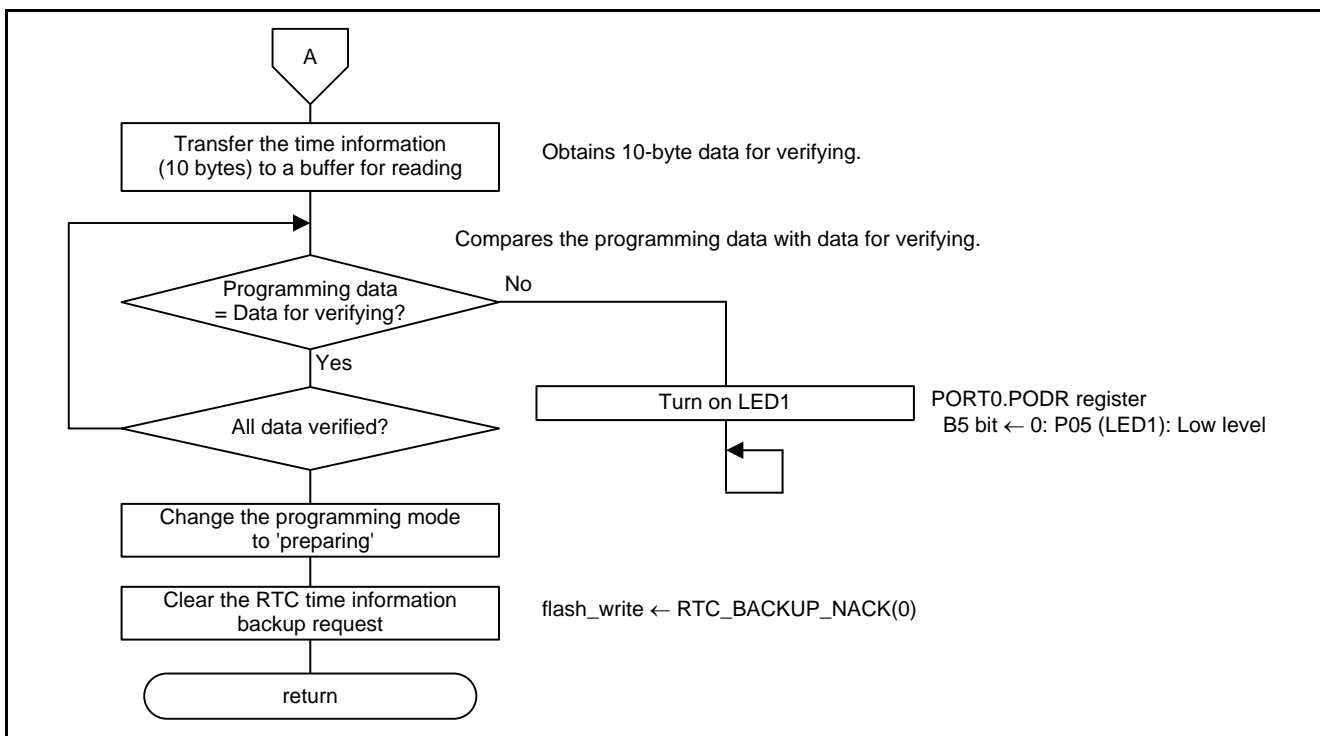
A

Transfer the time information (10 bytes) to a buffer for reading

Obtains 10-byte data for verifying.

Compares the programming data with data for verifying.

Programming data = Data for verifying?

No

Yes

Turn on LED1

PORT0.PODR register
B5 bit ← 0: P05 (LED1): Low level

All data verified?

Change the programming mode to 'preparing'

Clear the RTC time information backup request

flash_write ← RTC_BACKUP_NACK(0)

return